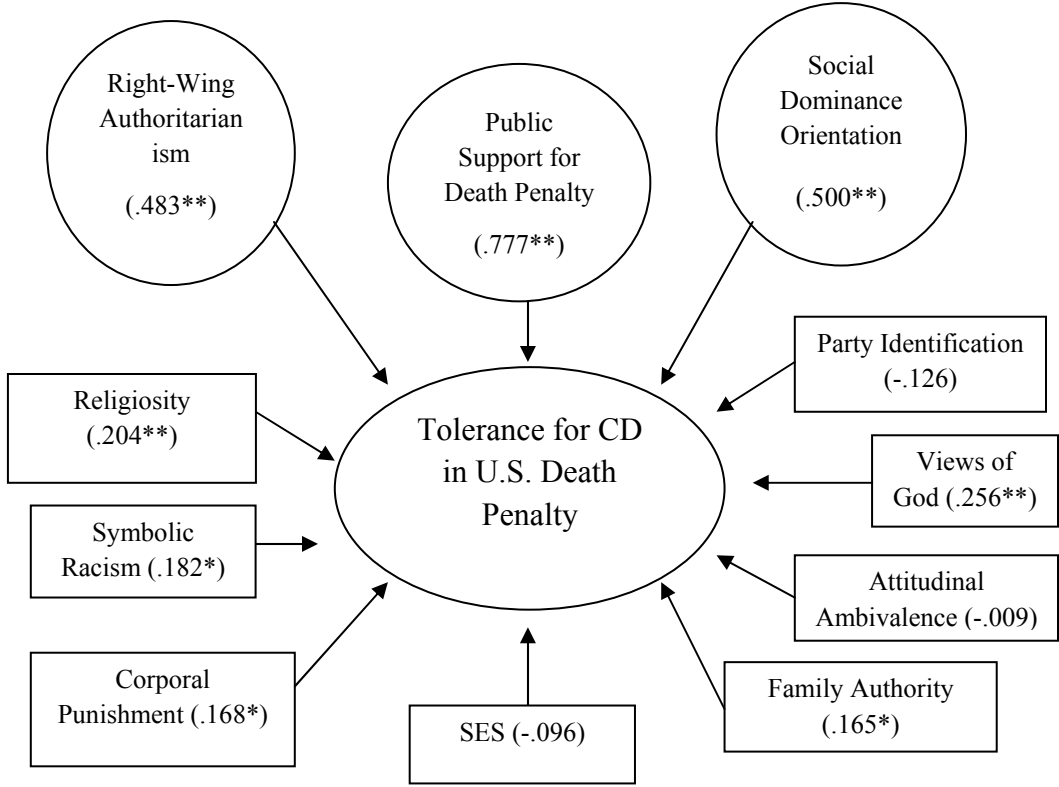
Right-Wing Authoritarian ism (.483**)

Public Support for Death Penalty (.777**)

Social Dominance Orientation (.500**)

Party Identification (-.126)

Religiosity (.204**)

Tolerance for CD in U.S. Death Penalty

Views of God (.256**)

Symbolic Racism (.182*)

Attitudinal Ambivalence (-.009)

Corporal Punishment (.168*)

SES (-.096)

Family Authority (.165*)